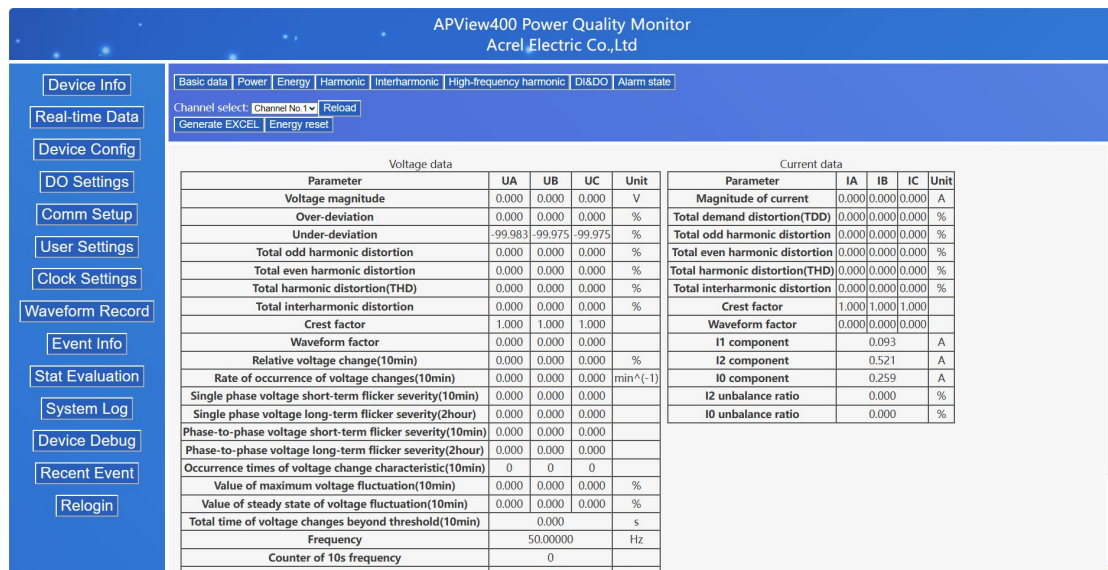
APView400 Power Quality Monitor
Acrel Electric Co.,Ltd

Device Info
Real-time Data
Device Config
DO Settings
Comm Setup
User Settings
Clock Settings
Waveform Record
Event Info
Stat Evaluation
System Log
Device Debug
Recent Event
Relogin

Basic data | Power | Energy | Harmonic | Interharmonic | High-frequency harmonic | DI&DO | Alarm state

Channel select: Channel No.1 Reload
Generate EXCEL Energy reset

Voltage data

| Parameter | UA | UB | UC | Unit |
|---|---|---|---|---|
| Voltage magnitude | 0.000 | 0.000 | 0.000 | V |
| Over-deviation | 0.000 | 0.000 | 0.000 | % |
| Under-deviation | -99.983 | -99.975 | -99.975 | % |
| Total odd harmonic distortion | 0.000 | 0.000 | 0.000 | % |
| Total even harmonic distortion | 0.000 | 0.000 | 0.000 | % |
| Total harmonic distortion(THD) | 0.000 | 0.000 | 0.000 | % |
| Total interharmonic distortion | 0.000 | 0.000 | 0.000 | % |
| Crest factor | 1.000 | 1.000 | 1.000 | |
| Waveform factor | 0.000 | 0.000 | 0.000 | |
| Relative voltage change(10min) | 0.000 | 0.000 | 0.000 | % |
| Rate of occurrence of voltage changes(10min) | 0.000 | 0.000 | 0.000 | min^(-1) |
| Single phase voltage short-term flicker severity(10min) | 0.000 | 0.000 | 0.000 | |
| Single phase voltage long-term flicker severity(2hour) | 0.000 | 0.000 | 0.000 | |
| Phase-to-phase voltage short-term flicker severity(10min) | 0.000 | 0.000 | 0.000 | |
| Phase-to-phase voltage long-term flicker severity(2hour) | 0.000 | 0.000 | 0.000 | |
| Occurrence times of voltage change characteristic(10min) | 0 | 0 | 0 | |
| Value of maximum voltage fluctuation(10min) | 0.000 | 0.000 | 0.000 | % |
| Value of steady state of voltage fluctuation(10min) | 0.000 | 0.000 | 0.000 | % |
| Total time of voltage changes beyond threshold(10min) | 0.000 | | | s |
| Frequency | 50.00000 | | | Hz |
| Counter of 10s frequency | 0 | | | |

Current data

| Parameter | IA | IB | IC | Unit |
|---|---|---|---|---|
| Magnitude of current | 0.000 | 0.000 | 0.000 | A |
| Total demand distortion(TDD) | 0.000 | 0.000 | 0.000 | % |
| Total odd harmonic distortion | 0.000 | 0.000 | 0.000 | % |
| Total even harmonic distortion | 0.000 | 0.000 | 0.000 | % |
| Total harmonic distortion(THD) | 0.000 | 0.000 | 0.000 | % |
| Total interharmonic distortion | 0.000 | 0.000 | 0.000 | % |
| Crest factor | 1.000 | 1.000 | 1.000 | |
| Waveform factor | 0.000 | 0.000 | 0.000 | |
| I1 component | 0.093 | | | A |
| I2 component | 0.521 | | | A |
| I0 component | 0.259 | | | A |
| I2 unbalance ratio | 0.000 | | | % |
| I0 unbalance ratio | 0.000 | | | % |